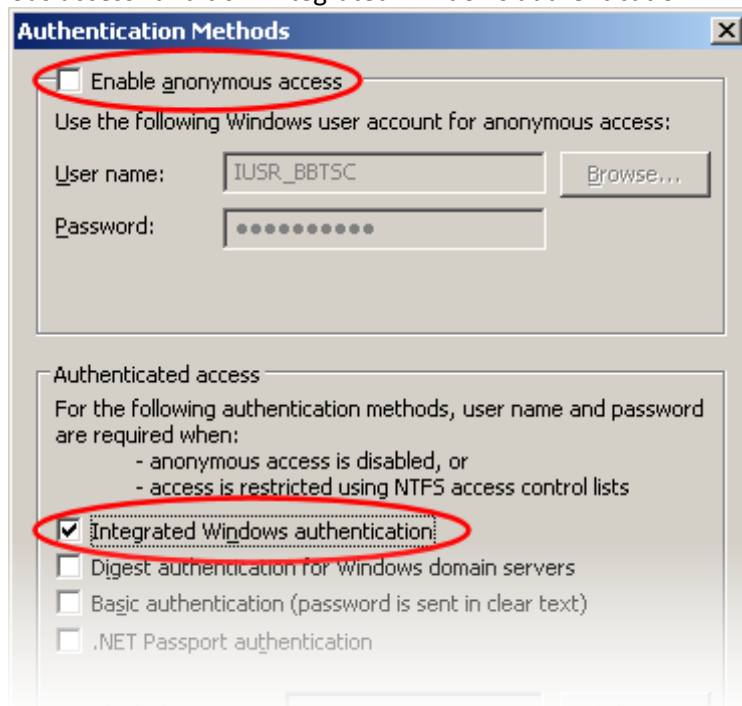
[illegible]

Authentication Methods

Enable anonymous access

Use the following Windows user account for anonymous access:

User name: IUSR_BBTSC Browse...

Password: ●●●●●●●●●●●

Authenticated access

For the following authentication methods, user name and password are required when:
- anonymous access is disabled, or
- access is restricted using NTFS access control lists

Integrated Windows authentication

Digest authentication for Windows domain servers

Basic authentication (password is sent in clear text)

.NET Passport authentication